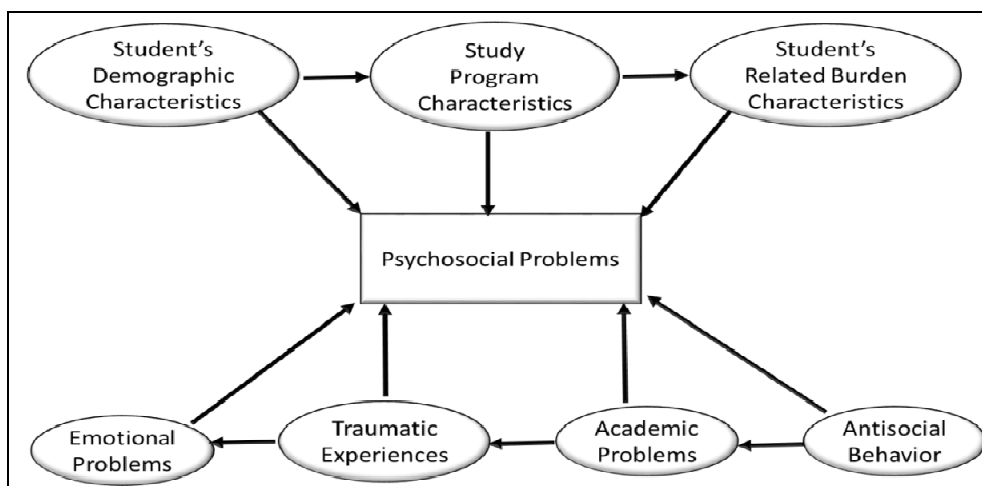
Student's Demographic Characteristics

Study Program Characteristics

Student's Related Burden Characteristics

Psychosocial Problems

Emotional Problems

Traumatic Experiences

Academic Problems

Antisocial Behavior